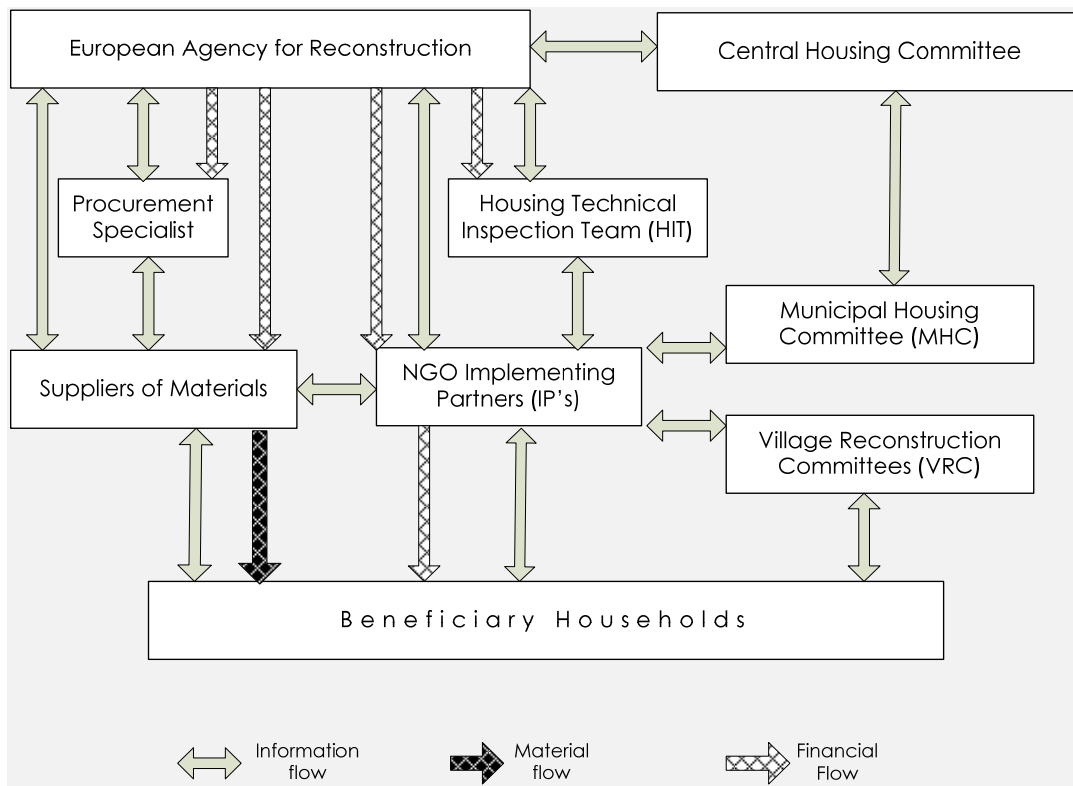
European Agency for Reconstruction

Central Housing Committee

Procurement Specialist

Housing Technical Inspection Team (HIT)

Municipal Housing Committee (MHC)

Suppliers of Materials

NGO Implementing Partners (IP's)

Village Reconstruction Committees (VRC)

Beneficiary Households

Information flow

Material flow

Financial Flow